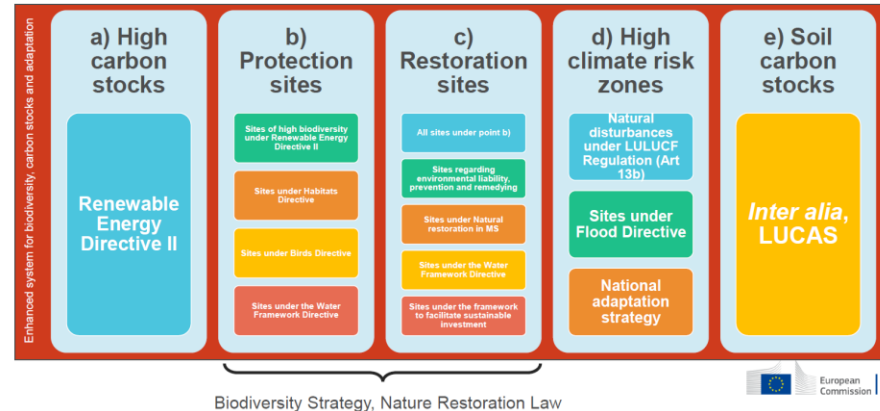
Enhanced system for biodiversity, carbon stocks and adaptation

a) High carbon stocks

Renewable Energy Directive II

b) Protection sites

Sites of high biodiversity under Renewable Energy Directive II

Sites under Habitats Directive

Sites under Birds Directive

Sites under the Water Framework Directive

c) Restoration sites

All sites under point b)

Sites regarding environmental liability, prevention and remedying

Sites under Natural restoration in MS

Sites under the Water Framework Directive

Sites under the framework to facilitate sustainable investment

d) High climate risk zones

Natural disturbances under LULUCF Regulation (Art 13b)

Sites under Flood Directive

National adaptation strategy

e) Soil carbon stocks

Inter alia, LUCAS

Biodiversity Strategy, Nature Restoration Law

European Commission